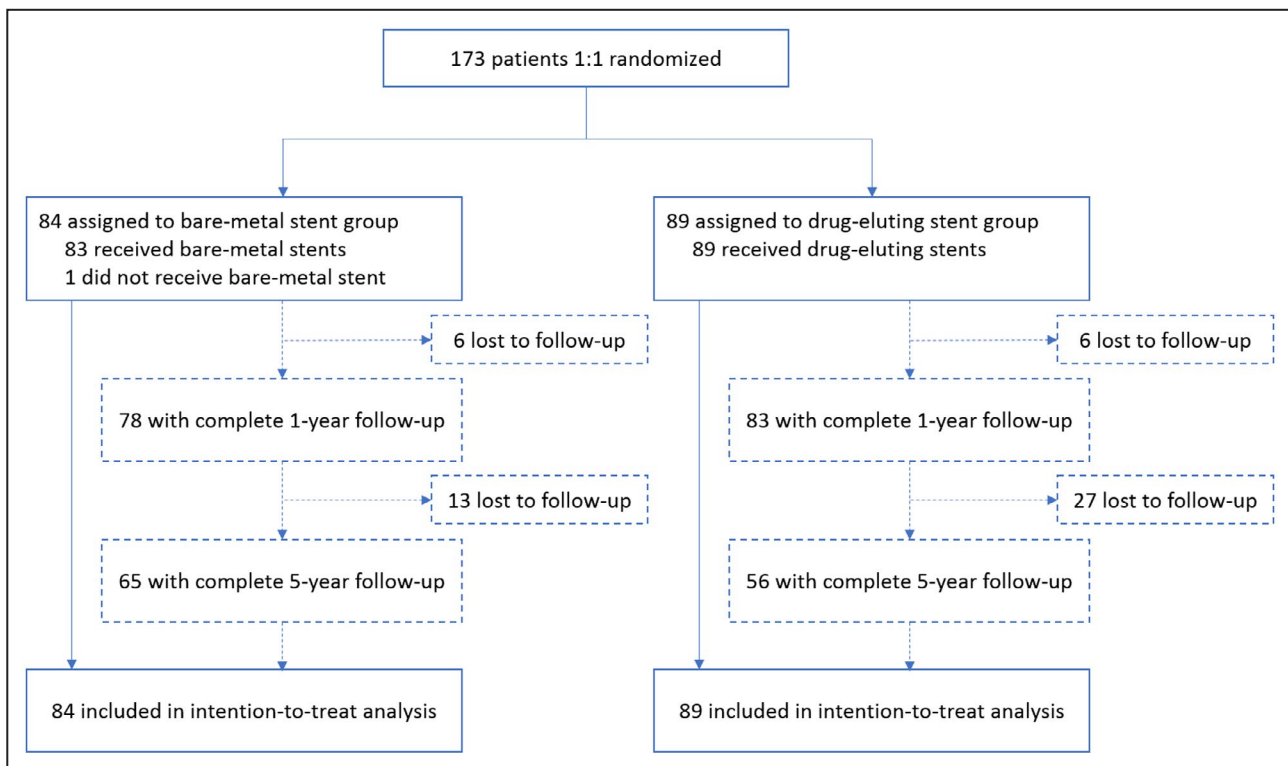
173 patients 1:1 randomized

84 assigned to bare-metal stent group
83 received bare-metal stents
1 did not receive bare-metal stent

6 lost to follow-up

78 with complete 1-year follow-up

13 lost to follow-up

65 with complete 5-year follow-up

84 included in intention-to-treat analysis

89 assigned to drug-eluting stent group
89 received drug-eluting stents

6 lost to follow-up

83 with complete 1-year follow-up

27 lost to follow-up

56 with complete 5-year follow-up

89 included in intention-to-treat analysis